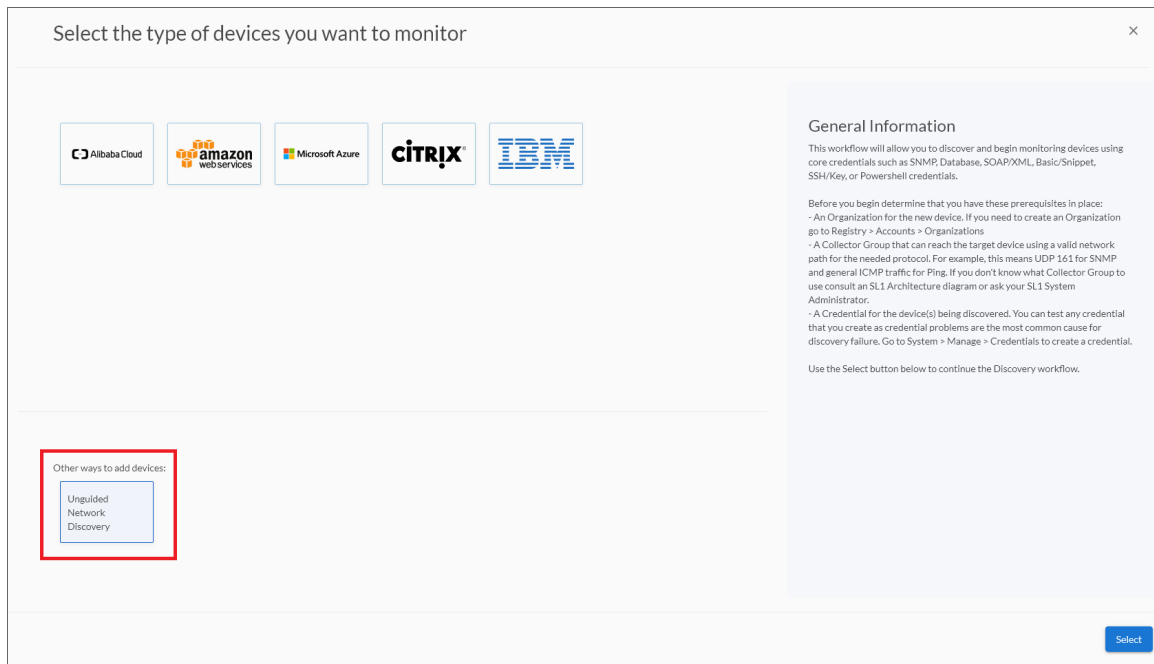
Select the type of devices you want to monitor

×

Alibaba Cloud

amazon web services

Microsoft Azure

CITRIX

IBM

General Information

This workflow will allow you to discover and begin monitoring devices using core credentials such as SNMP, Database, SOAP/XML, Basic/Snippet, SSH/Key, or Powershell credentials.

Before you begin determine that you have these prerequisites in place:
- An Organization for the new device. If you need to create an Organization go to Registry > Accounts > Organizations
- A Collector Group that can reach the target device using a valid network path for the needed protocol. For example, this means UDP 161 for SNMP and general ICMP traffic for Ping. If you don't know what Collector Group to use consult an SL1 Architecture diagram or ask your SL1 System Administrator.
- A Credential for the device(s) being discovered. You can test any credential that you create as credential problems are the most common cause for discovery failure. Go to System > Manage > Credentials to create a credential.

Use the Select button below to continue the Discovery workflow.

Other ways to add devices:

Unguided Network Discovery

Select